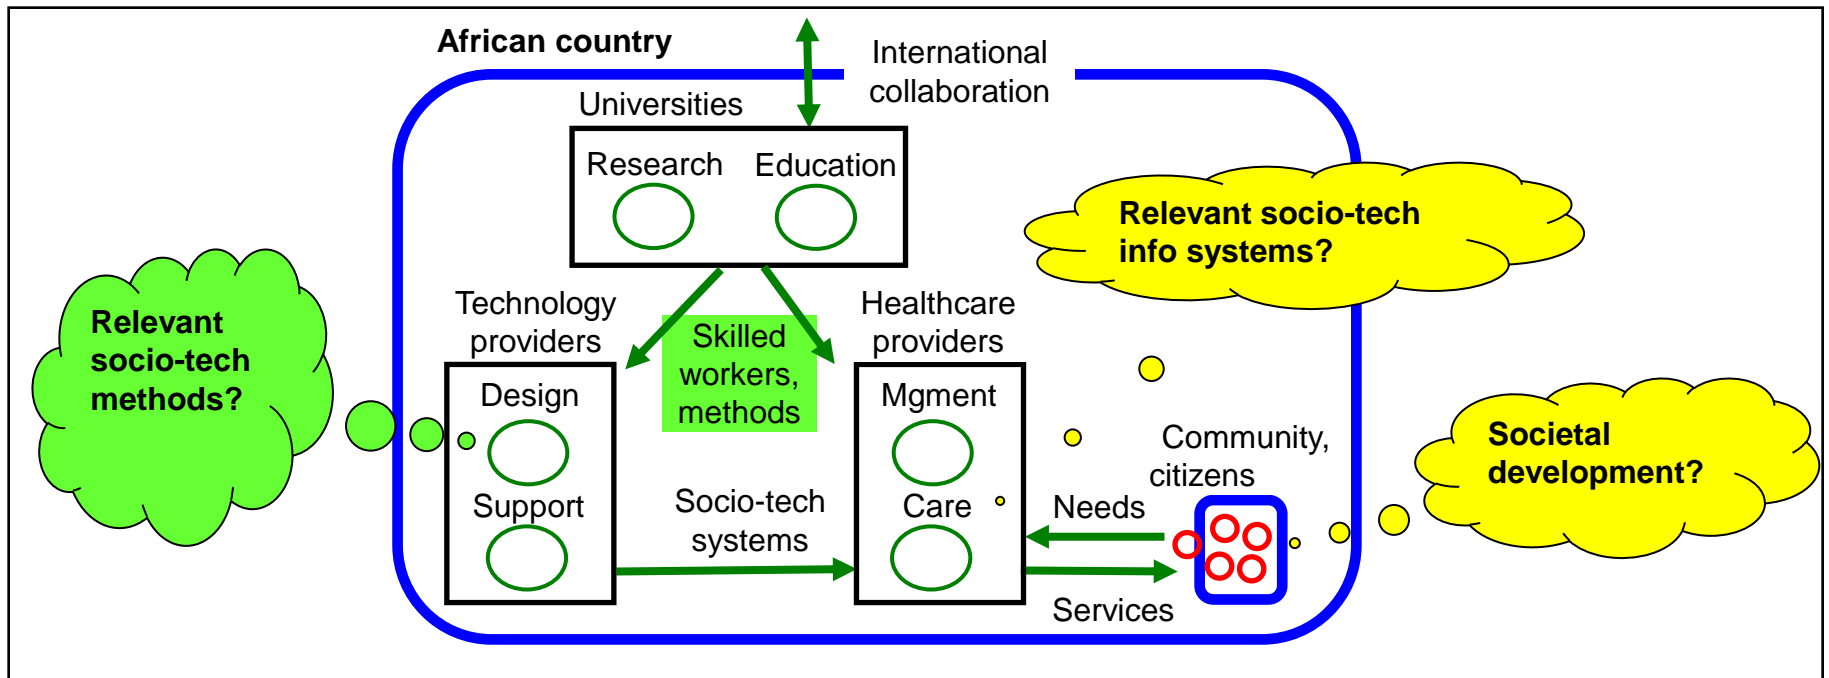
African country

International collaboration

Universities

Research

Education

Relevant socio-tech info systems?

Relevant socio-tech methods?

Technology providers

Skilled workers, methods

Healthcare providers

Design

Support

Mgment

Care

Community, citizens

Societal development?

Socio-tech systems

Needs

Services